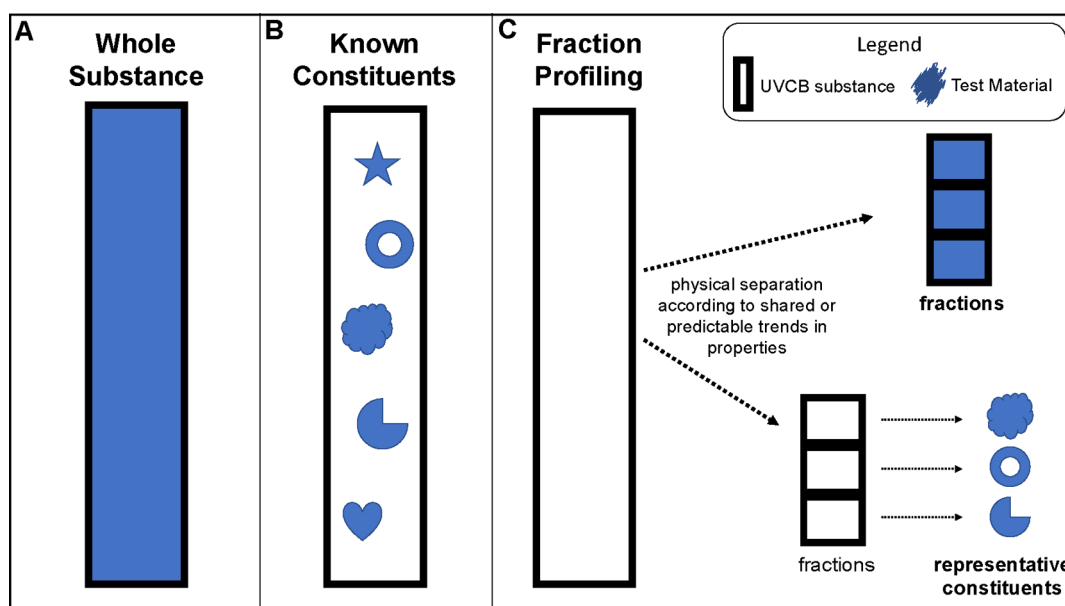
A
Whole Substance

B
Known Constituents

C
Fraction Profiling

Legend
UVCB substance
Test Material

physical separation according to shared or predictable trends in properties

fractions

fractions

representative constituents